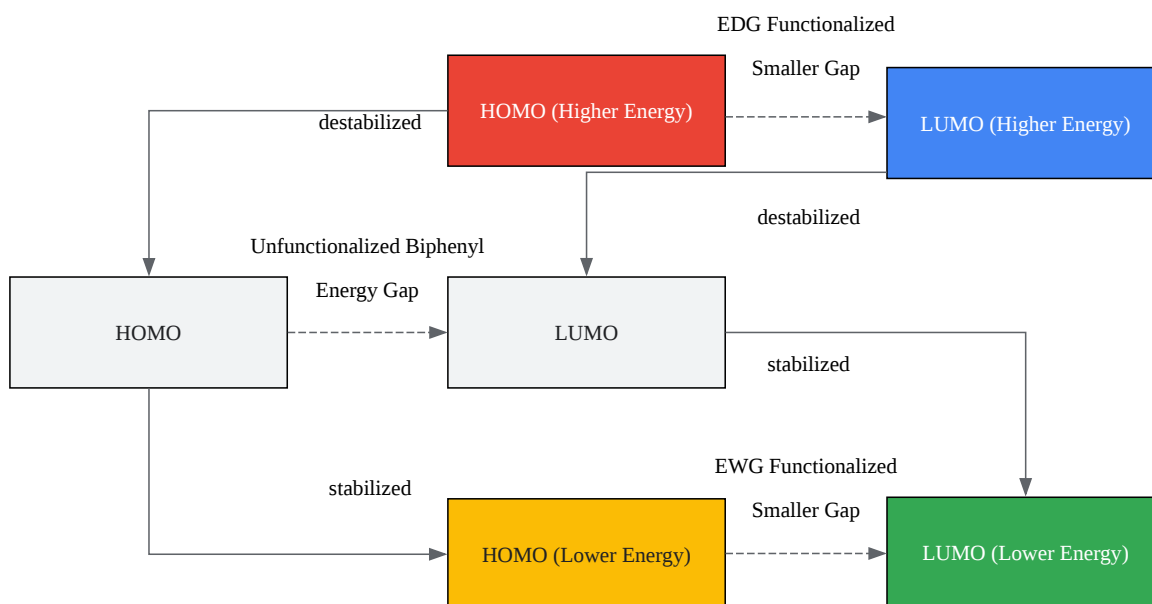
EDG Functionalized

Smaller Gap

HOMO (Higher Energy)

LUMO (Higher Energy)

destabilized

destabilized

Unfunctionalized Biphenyl

Energy Gap

HOMO

LUMO

stabilized

EWG Functionalized

stabilized

Smaller Gap

HOMO (Lower Energy)

LUMO (Lower Energy)